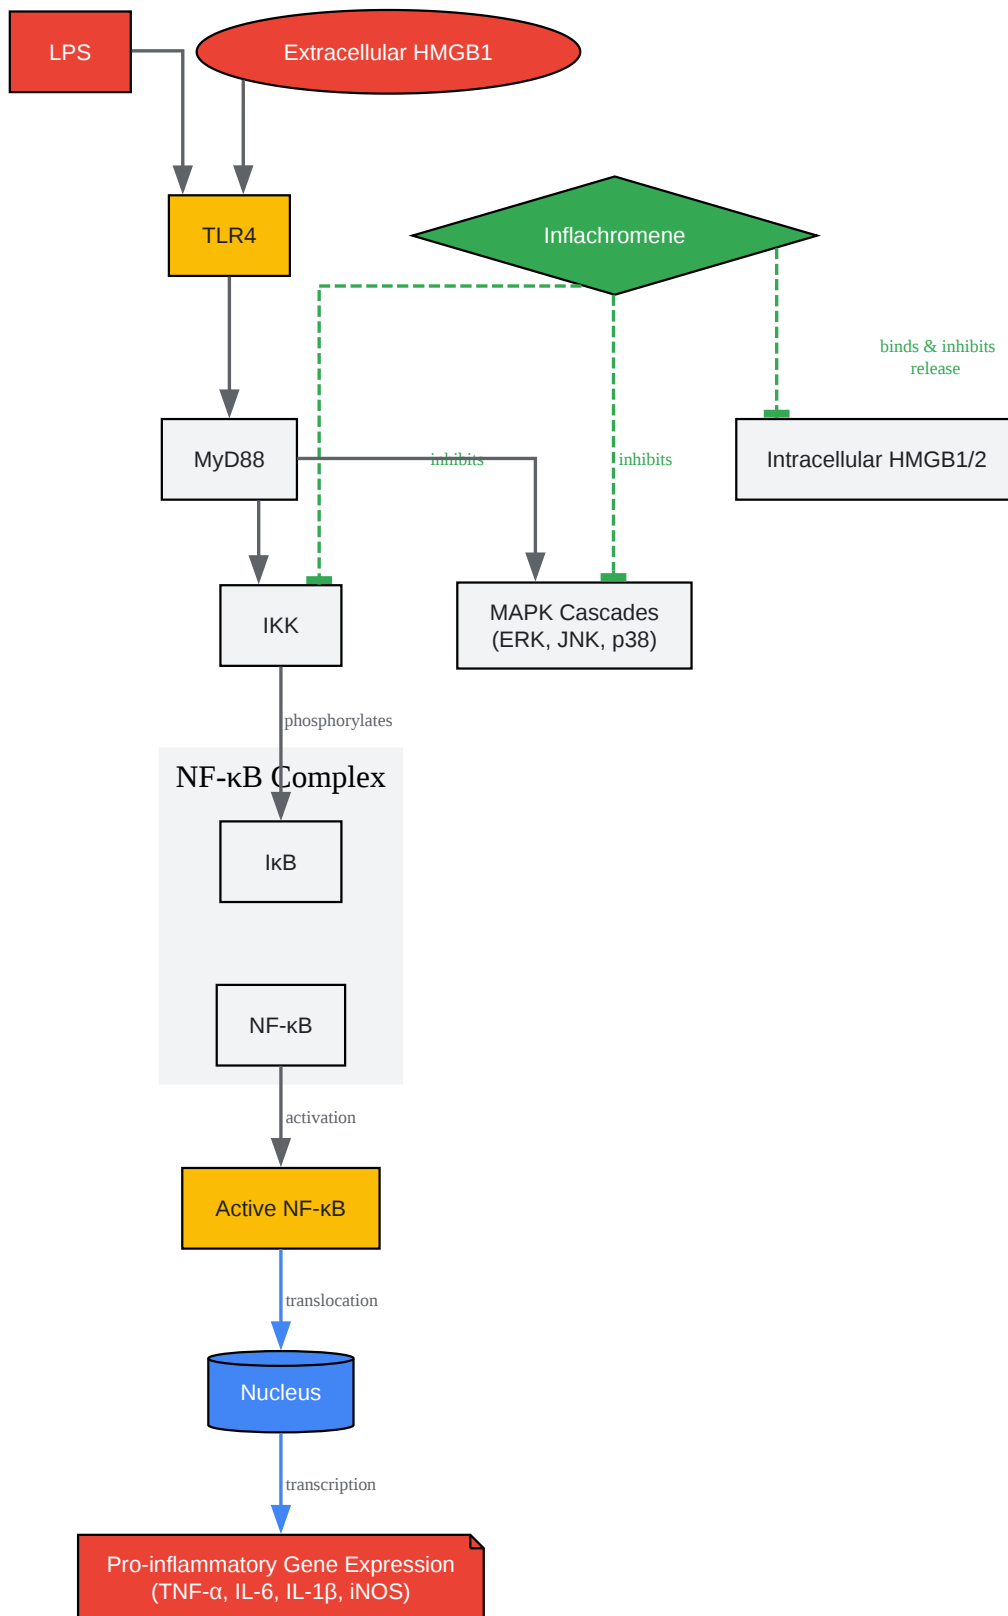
LPS

Extracellular HMGB1

TLR4

Inflachromene

binds & inhibits release

MyD88

inhibits

inhibits

Intracellular HMGB1/2

IKK

MAPK Cascades (ERK, JNK, p38)

phosphorylates

NF-κB Complex

IκB

NF-κB

activation

Active NF-κB

translocation

Nucleus

transcription

Pro-inflammatory Gene Expression (TNF-α, IL-6, IL-1β, iNOS)